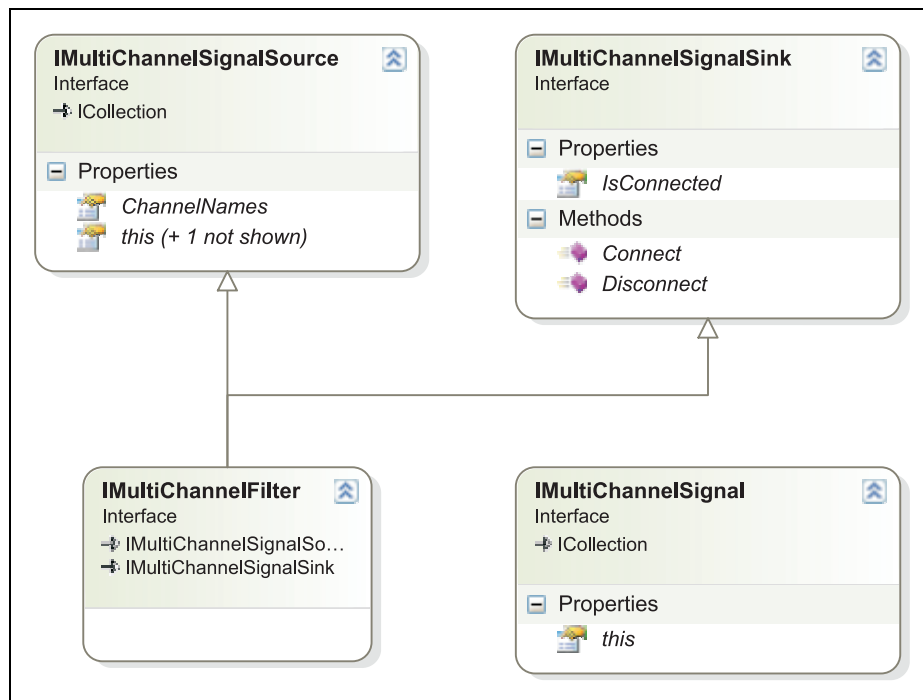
IMultiChannelSignalSource
Interface
ICollection

Properties
ChannelNames
this (+ 1 not shown)

IMultiChannelSignalSink
Interface

Properties
IsConnected

Methods
Connect
Disconnect

IMultiChannelFilter
Interface
IMultiChannelSignalSo...
IMultiChannelSignalSink

IMultiChannelSignal
Interface
ICollection

Properties
this